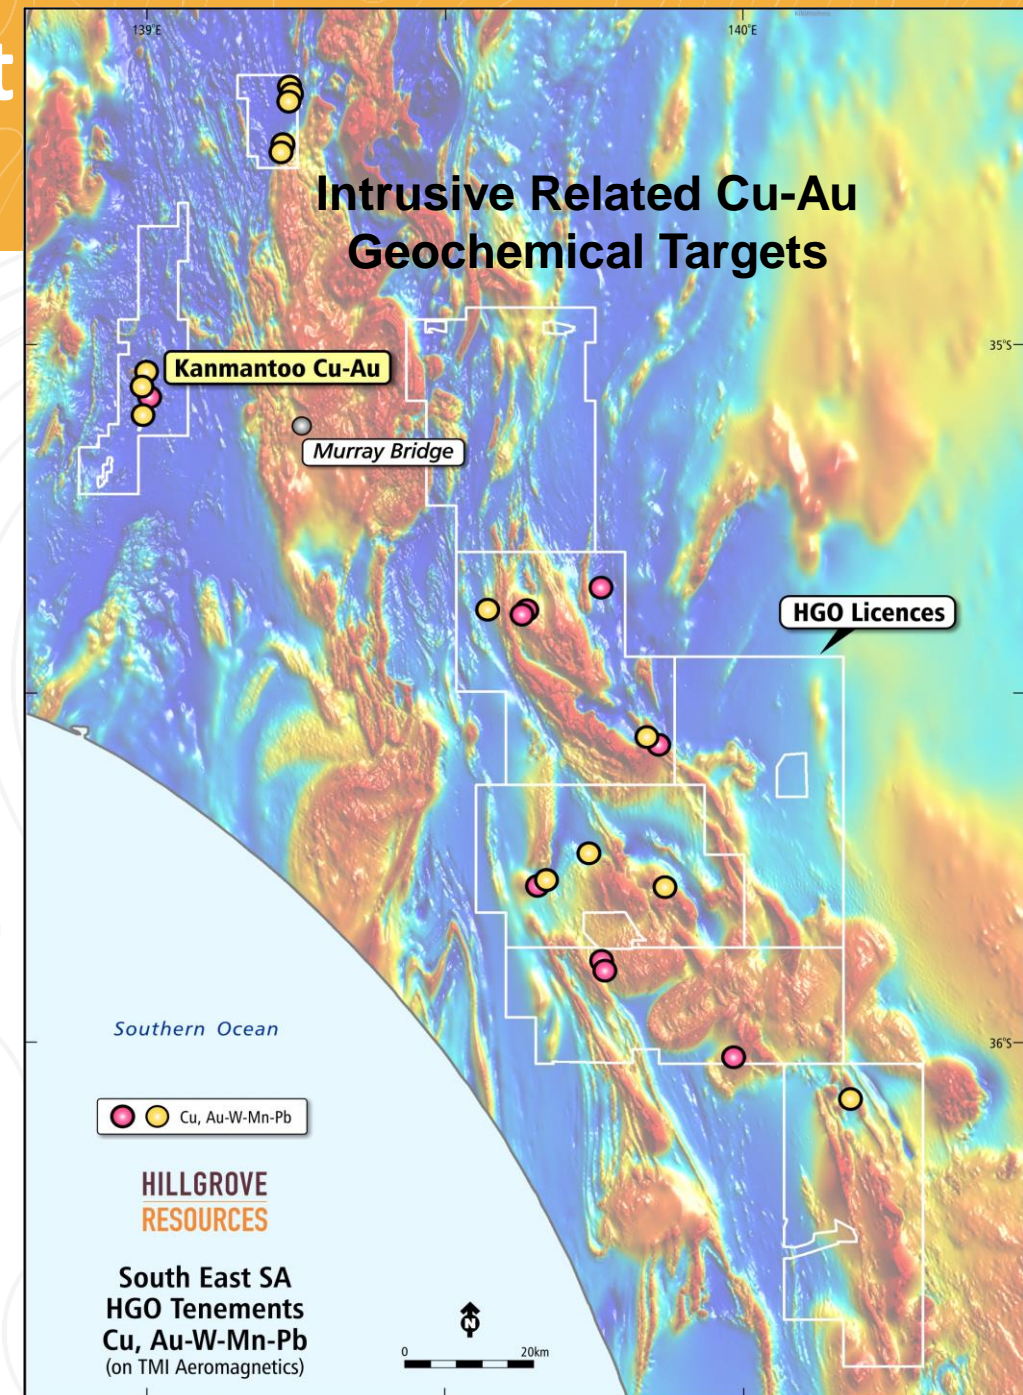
t

139°E

140°E

Intrusive Related Cu-Au Geochemical Targets

35°S

Kanmantoo Cu-Au

Murray Bridge

HGO Licences

36°S

Southern Ocean

Cu, Au-W-Mn-Pb

HILLGROVE RESOURCES

South East SA
HGO Tenements
Cu, Au-W-Mn-Pb
(on TMI Aeromagnetics)

N

0

20km